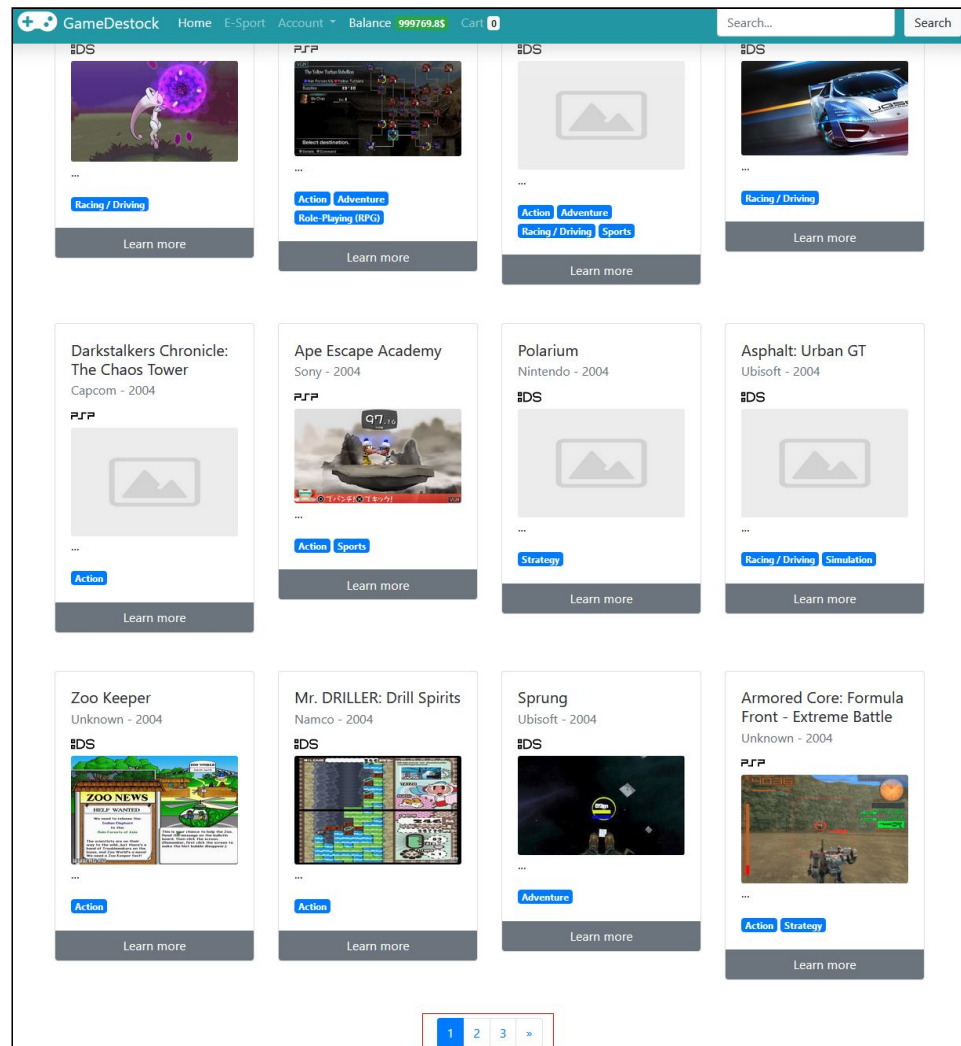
GameDestock Home E-Sport Account Balance 999769.8$ Cart 0 Search... Search

DS
...
Racing / Driving
Learn more

PSP
Select destination.
...
Action Adventure
Role-Playing (RPG)
Learn more

DS
...
Action Adventure
Racing / Driving Sports
Learn more

DS
...
Racing / Driving
Learn more

Darkstalkers Chronicle: The Chaos Tower
Capcom - 2004
PSP
...
Action
Learn more

Ape Escape Academy
Sony - 2004
PSP
97
...
Action Sports
Learn more

Polarium
Nintendo - 2004
DS
...
Strategy
Learn more

Asphalt: Urban GT
Ubisoft - 2004
DS
...
Racing / Driving Simulation
Learn more

Zoo Keeper
Unknown - 2004
DS
ZOO NEWS
HELP WANTED
...
Action
Learn more

Mr. DRILLER: Drill Spirits
Namco - 2004
DS
...
Action
Learn more

Sprung
Ubisoft - 2004
DS
...
Adventure
Learn more

Armored Core: Formula Front - Extreme Battle
Unknown - 2004
PSP
...
Action Strategy
Learn more

1 2 3 »